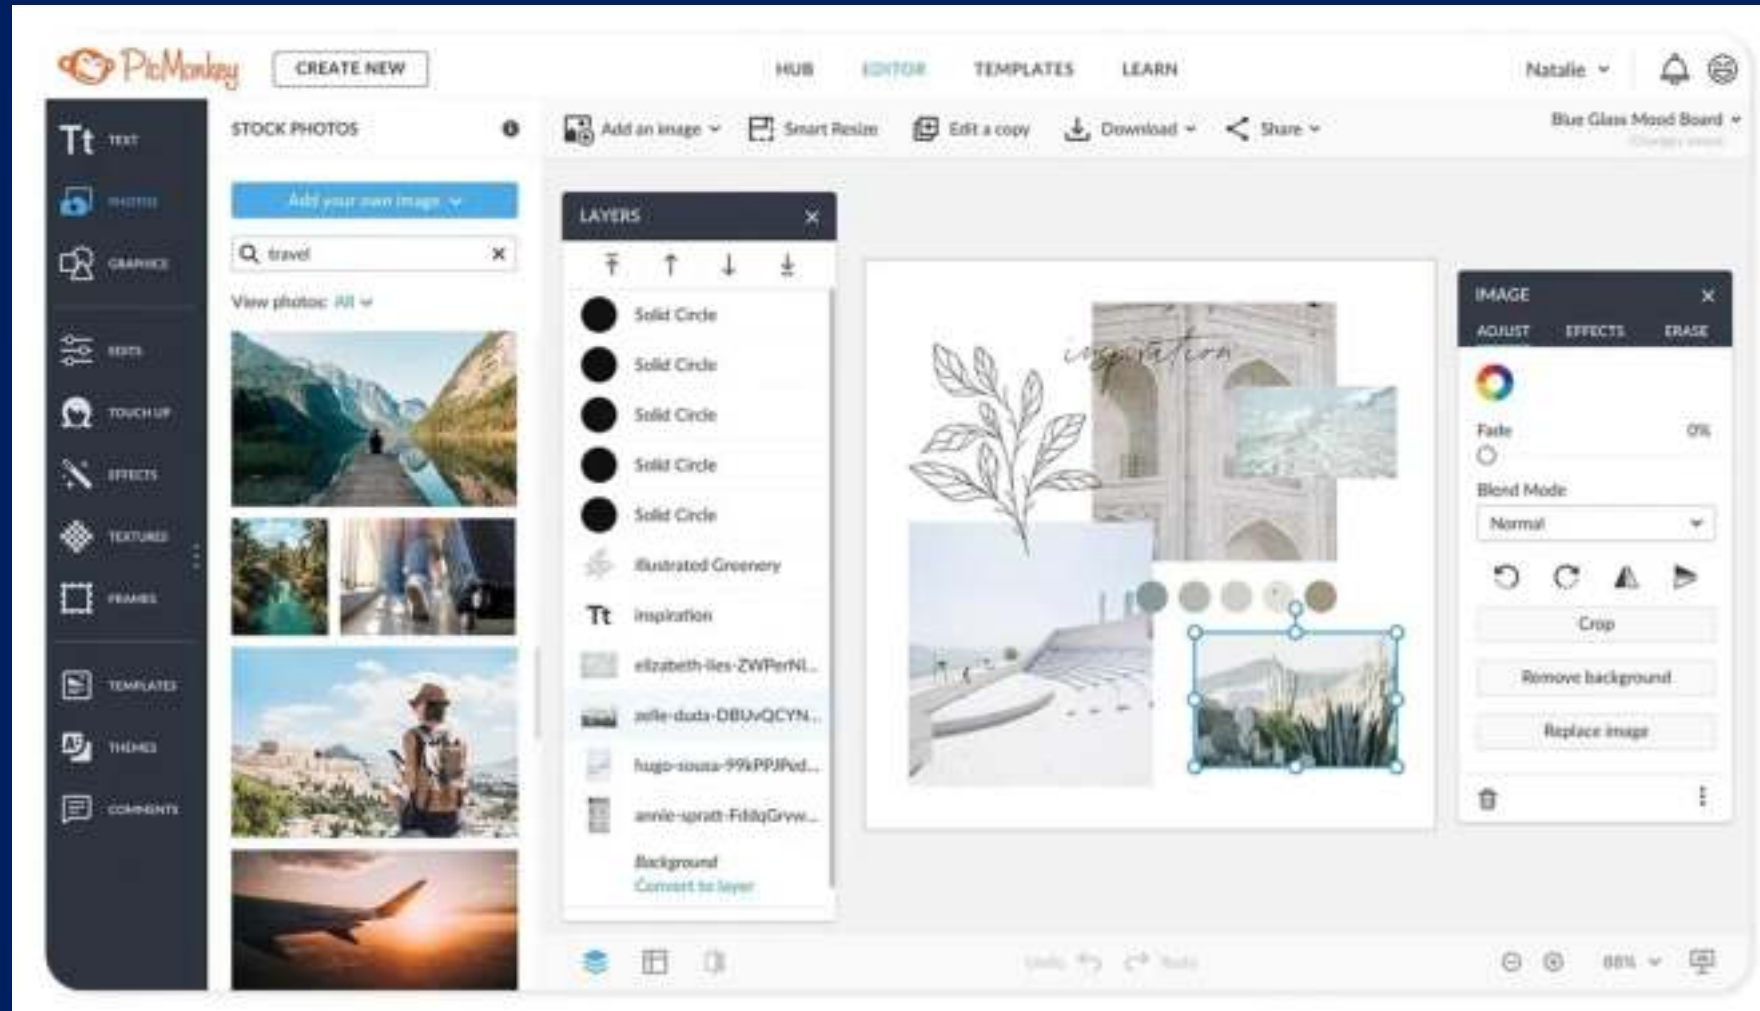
PicMonkey CREATE NEW

HUB EDITOR TEMPLATES LEARN

Natalie

Tt TEXT
PHOTOS
GRAPHICS
EDITS
TOUCH UP
EFFECTS
TEXTURES
FRAMES
TEMPLATES
THEMES
COMMENTS

STOCK PHOTOS

Add your own image

travel

View photos: All

Add an image Smart Resize Edit a copy Download Share

Blue Glass Mood Board
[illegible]

LAYERS

Solid Circle
Solid Circle
Solid Circle
Solid Circle
Solid Circle
Illustrated Greenery
Tt inspiration
elizabeth-lies-ZWPerNl...
zelle-duda-DBUvQCYN...
hugo-sousa-99kPPJPod...
annie-spratt-FddqGrvw...
Background
Convert to layer

inspiration

IMAGE
ADJUST EFFECTS ERASE

Fade 0%

Blend Mode
Normal

Crop
Remove background
Replace image

Undo Redo

88%